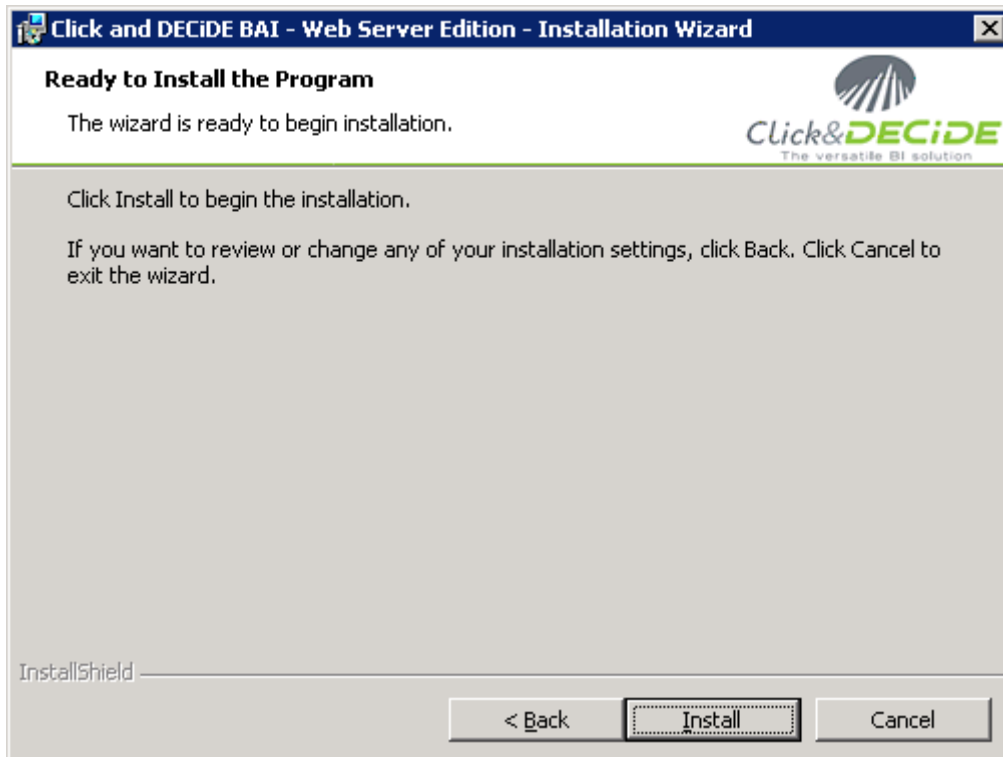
Click and DECiDE BAI - Web Server Edition - Installation Wizard

Ready to Install the Program

The wizard is ready to begin installation.

Click&DECiDE
The versatile BI solution

Click Install to begin the installation.

If you want to review or change any of your installation settings, click Back. Click Cancel to exit the wizard.

InstallShield

< Back
Install
Cancel